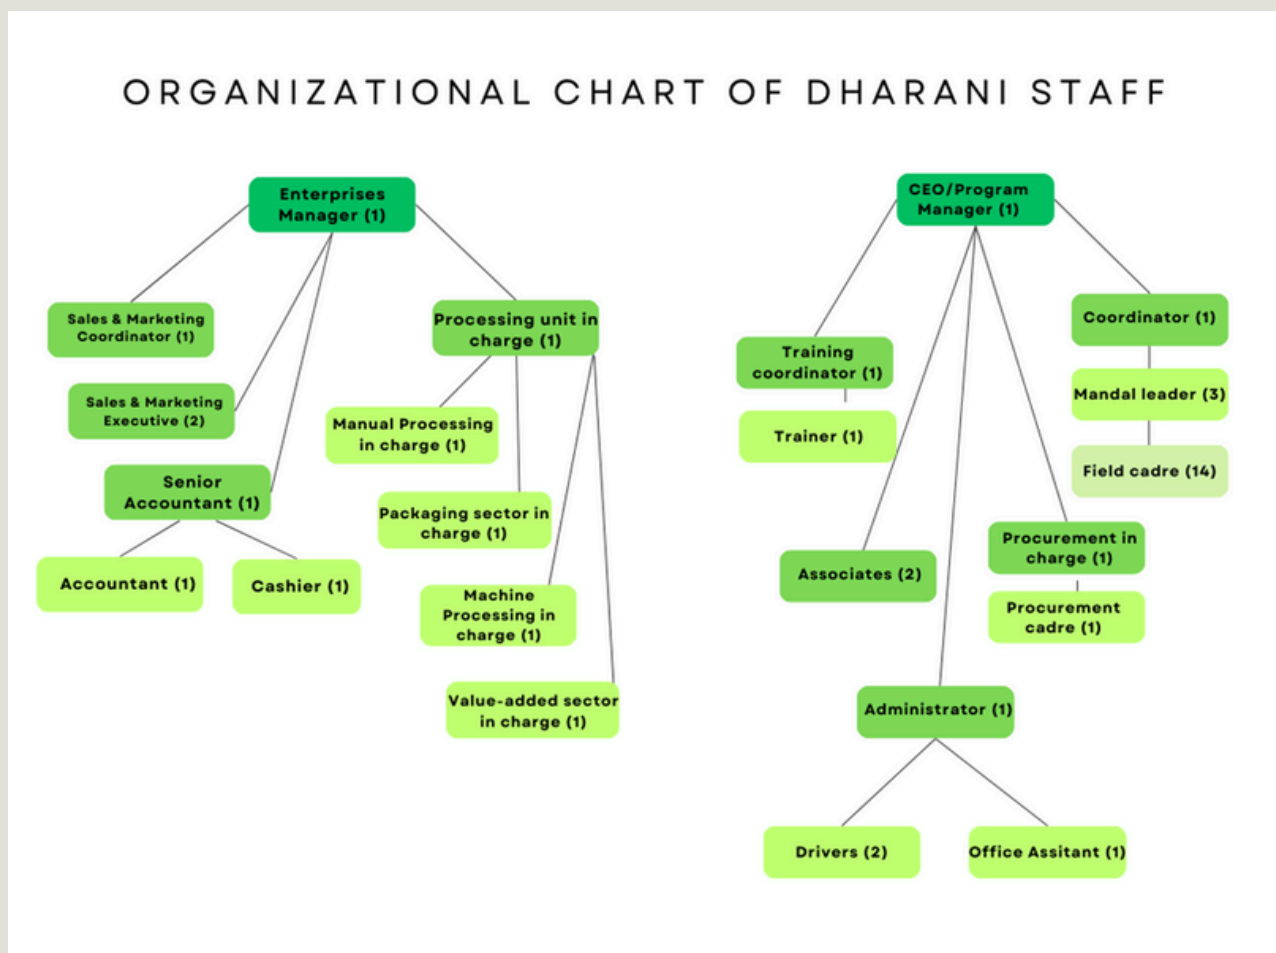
ORGANIZATIONAL CHART OF DHARANI STAFF

Enterprises Manager (1)

Sales & Marketing Coordinator (1)

Sales & Marketing Executive (2)

Senior Accountant (1)

Accountant (1)

Cashier (1)

Processing unit in charge (1)

Manual Processing in charge (1)

Packaging sector in charge (1)

Machine Processing in charge (1)

Value-added sector in charge (1)

CEO/Program Manager (1)

Training coordinator (1)

Trainer (1)

Associates (2)

Administrator (1)

Drivers (2)

Office Assitant (1)

Procurement in charge (1)

Procurement cadre (1)

Coordinator (1)

Mandal leader (3)

Field cadre (14)